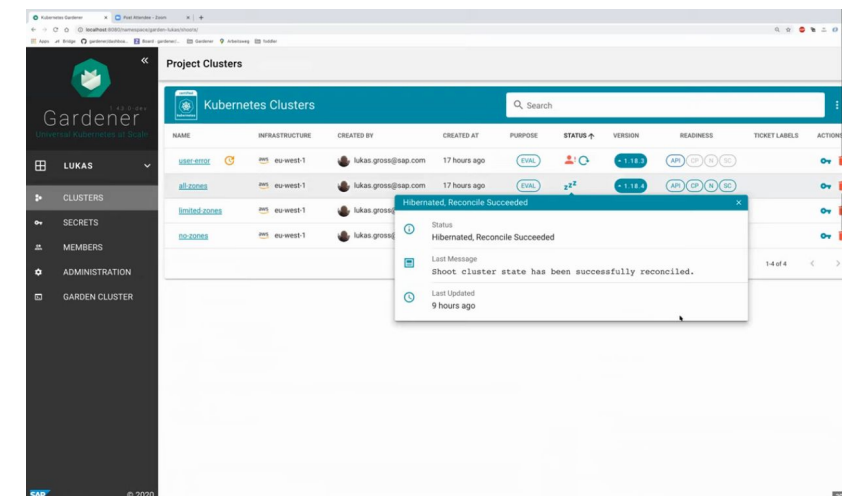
Kubernetes Gardener | Post Attendee - Zoom

localhost:8080/namespace/garden-lukas/shoots

Apps | Bridge | gardener/dashboa... | Board - gardener/... | Gardener | Arkelsweg | fiddler

Gardener
1.43.0-dev
Universal Kubernetes at Scale

LUKAS

CLUSTERS
SECRETS
MEMBERS
ADMINISTRATION
GARDEN CLUSTER

SAP © 2020

Project Clusters

Kubernetes Clusters

Search

| NAME | INFRASTRUCTURE | CREATED BY | CREATED AT | PURPOSE | STATUS | VERSION | READINESS | TICKET LABELS | ACTIONS |
|---|---|---|---|---|---|---|---|---|---|
| user-error | aws eu-west-1 | lukas.gross@sap.com | 17 hours ago | EVAL | | 1.18.3 | API CP N SC | | |
| all-zones | aws eu-west-1 | lukas.gross@sap.com | 17 hours ago | EVAL | zzz | 1.18.4 | API CP N SC | | |
| limited-zones | aws eu-west-1 | lukas.gross | | | | | | | |
| no-zones | aws eu-west-1 | lukas.gross | | | | | | | |

1-4 of 4

Hibernated, Reconcile Succeeded

Status
Hibernated, Reconcile Succeeded

Last Message
Shoot cluster state has been successfully reconciled.

Last Updated
9 hours ago